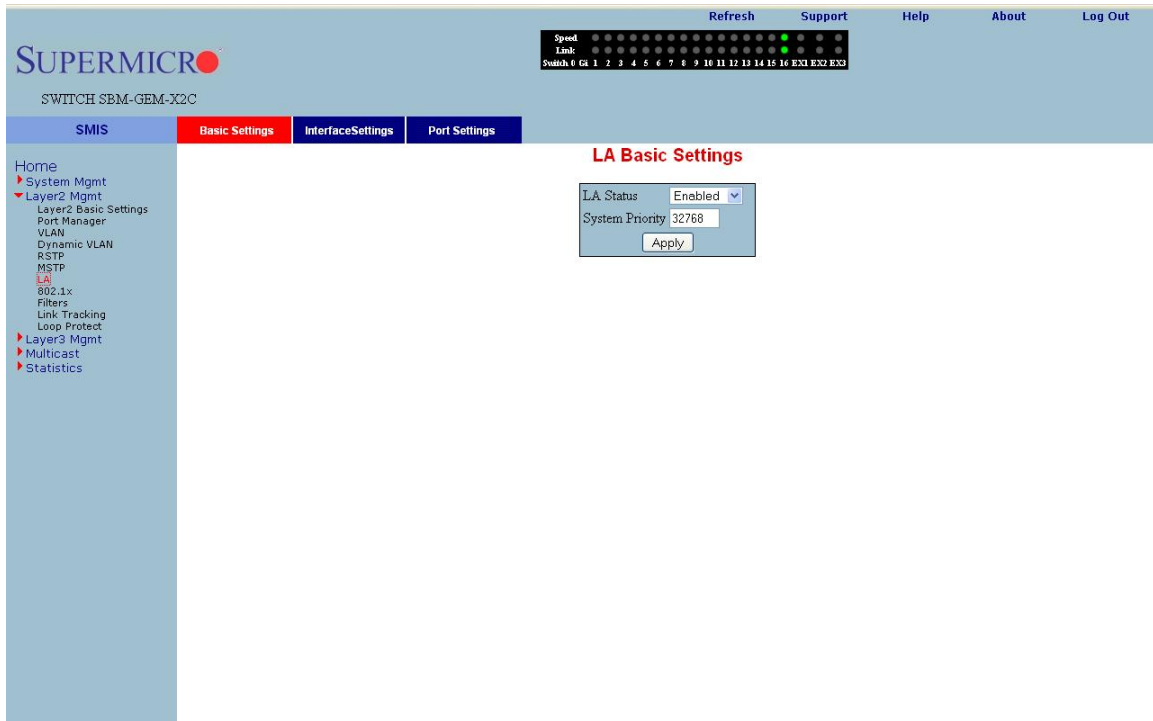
Refresh Support Help About Log Out

SUPERMICRO

SWITCH SBM-GEM-X2C

Speed
Link
Switch 0 Gi 1 2 3 4 5 6 7 8 9 10 11 12 13 14 15 16 EX1 EX2 EX3

SMIS

Basic Settings InterfaceSettings Port Settings

Home
System Mgmt
Layer2 Mgmt
Layer2 Basic Settings
Port Manager
VLAN
Dynamic VLAN
RSTP
MSTP
LA
802.1x
Filters
Link Tracking
Loop Protect
Layer3 Mgmt
Multicast
Statistics

LA Basic Settings

| LA Status | Enabled |
|---|---|
| System Priority | 32768 |

Apply